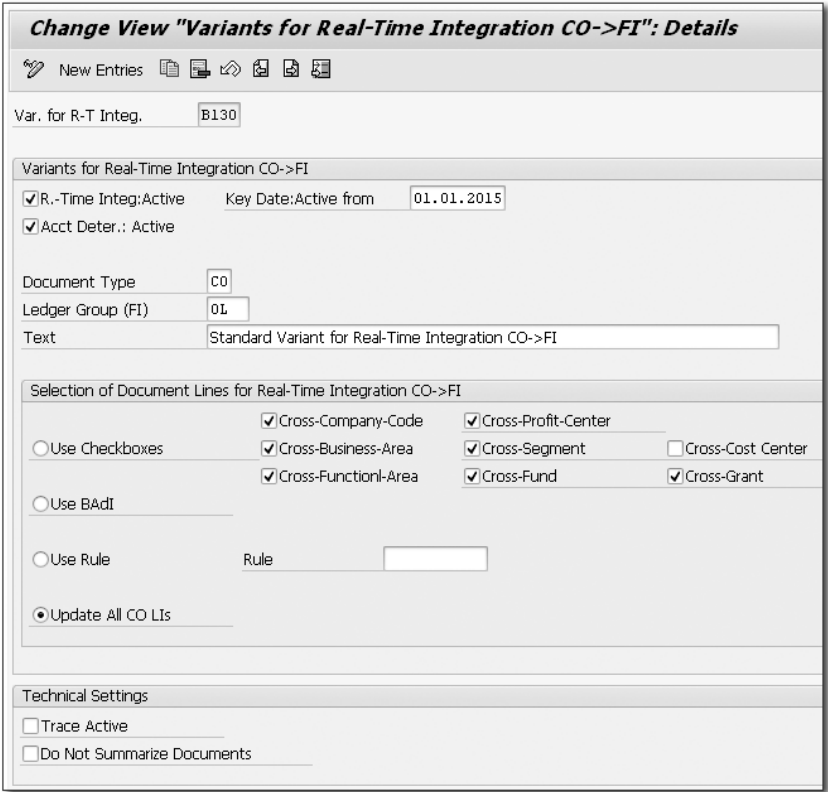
Change View "Variants for Real-Time Integration CO->FI": Details

New Entries

Var. for R-T Integ. B130

Variants for Real-Time Integration CO->FI

R.-Time Integ:Active Key Date:Active from 01.01.2015

Acct Deter.: Active

Document Type CO

Ledger Group (FI) 0L

Text Standard Variant for Real-Time Integration CO->FI

Selection of Document Lines for Real-Time Integration CO->FI

Cross-Company-Code Cross-Profit-Center

Use Checkboxes Cross-Business-Area Cross-Segment Cross-Cost Center

Cross-Functionl-Area Cross-Fund Cross-Grant

Use BAdI

Use Rule Rule

Update All CO LIs

Technical Settings

Trace Active

Do Not Summarize Documents